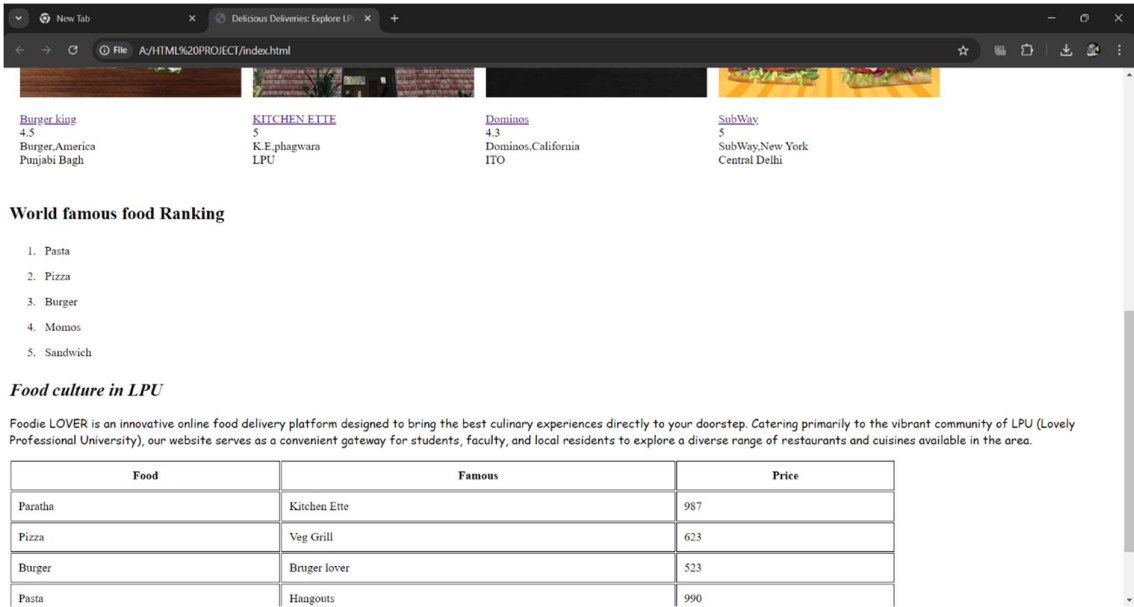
New Tab
Delicious Deliveries: Explore LP
File A:/HTML%20PROJECT/index.html

Burger king
4.5
Burger,America
Punjabi Bagh

KITCHEN ETTE
5
K.E,phagwara
LPU

Dominos
4.3
Dominos,California
ITO

SubWay
5
SubWay,New York
Central Delhi

World famous food Ranking

1. Pasta
2. Pizza
3. Burger
4. Momos
5. Sandwich

Food culture in LPU

Foodie LOVER is an innovative online food delivery platform designed to bring the best culinary experiences directly to your doorstep. Catering primarily to the vibrant community of LPU (Lovely Professional University), our website serves as a convenient gateway for students, faculty, and local residents to explore a diverse range of restaurants and cuisines available in the area.

| Food | Famous | Price |
|---|---|---|
| Paratha | Kitchen Ette | 987 |
| Pizza | Veg Grill | 623 |
| Burger | Bruger lover | 523 |
| Pasta | Hangouts | 990 |